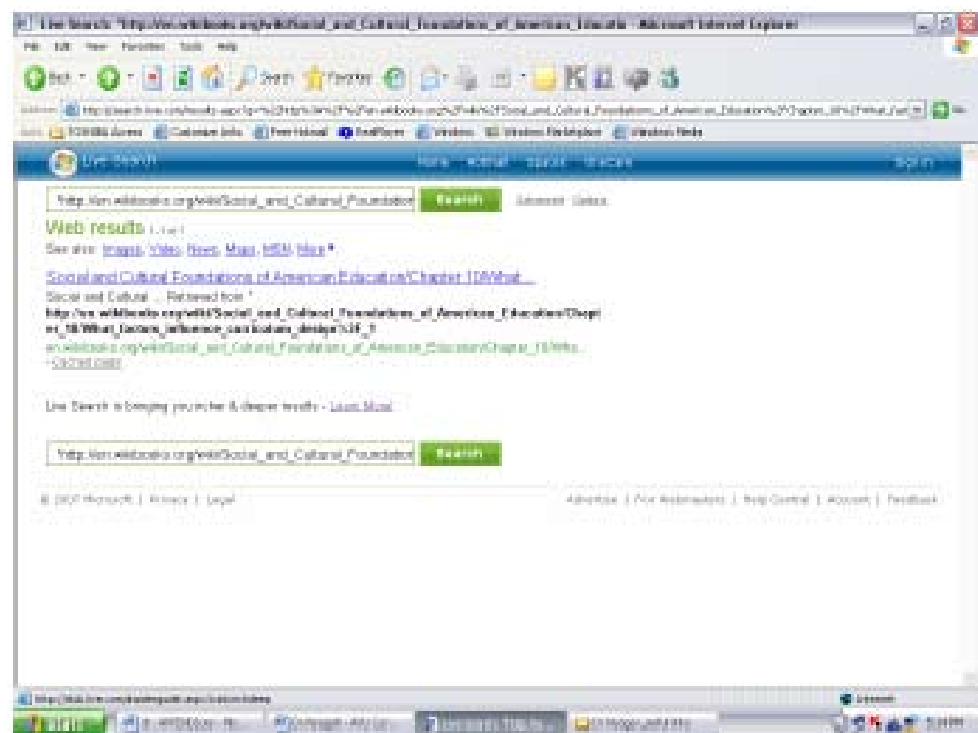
Live Search: "http://en.wikibooks.org/wiki/Social_and_Cultural_Foundations_of_American_Educatio - Microsoft Internet Explorer

File Edit View Favorites Tools Help

Back Search Favorites

Address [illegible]

Links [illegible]

Live Search

Web Images Video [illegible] Sign in

"http://en.wikibooks.org/wiki/Social_and_Cultural_Foundation Search Advanced Options

Web results 1-1 of 1

See also: Images, Video, News, Maps, MSN, More

Social and Cultural Foundations of American Education/Chapter 10/What ...

Social and Cultural ... Retrieved from "

http://en.wikibooks.org/wiki/Social_and_Cultural_Foundations_of_American_Education/Chapter_10/What_factors_influence_curriculum_design%3F_1

en.wikibooks.org/wiki/Social_and_Cultural_Foundations_of_American_Education/Chapter_10/Wha...

- Cached page

Live Search is bringing you richer & deeper results - Learn More

"http://en.wikibooks.org/wiki/Social_and_Cultural_Foundation Search

© 2007 Microsoft | Privacy | Legal

Advertise | For Webmasters | Help Central | Account | Feedback

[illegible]

Internet

start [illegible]